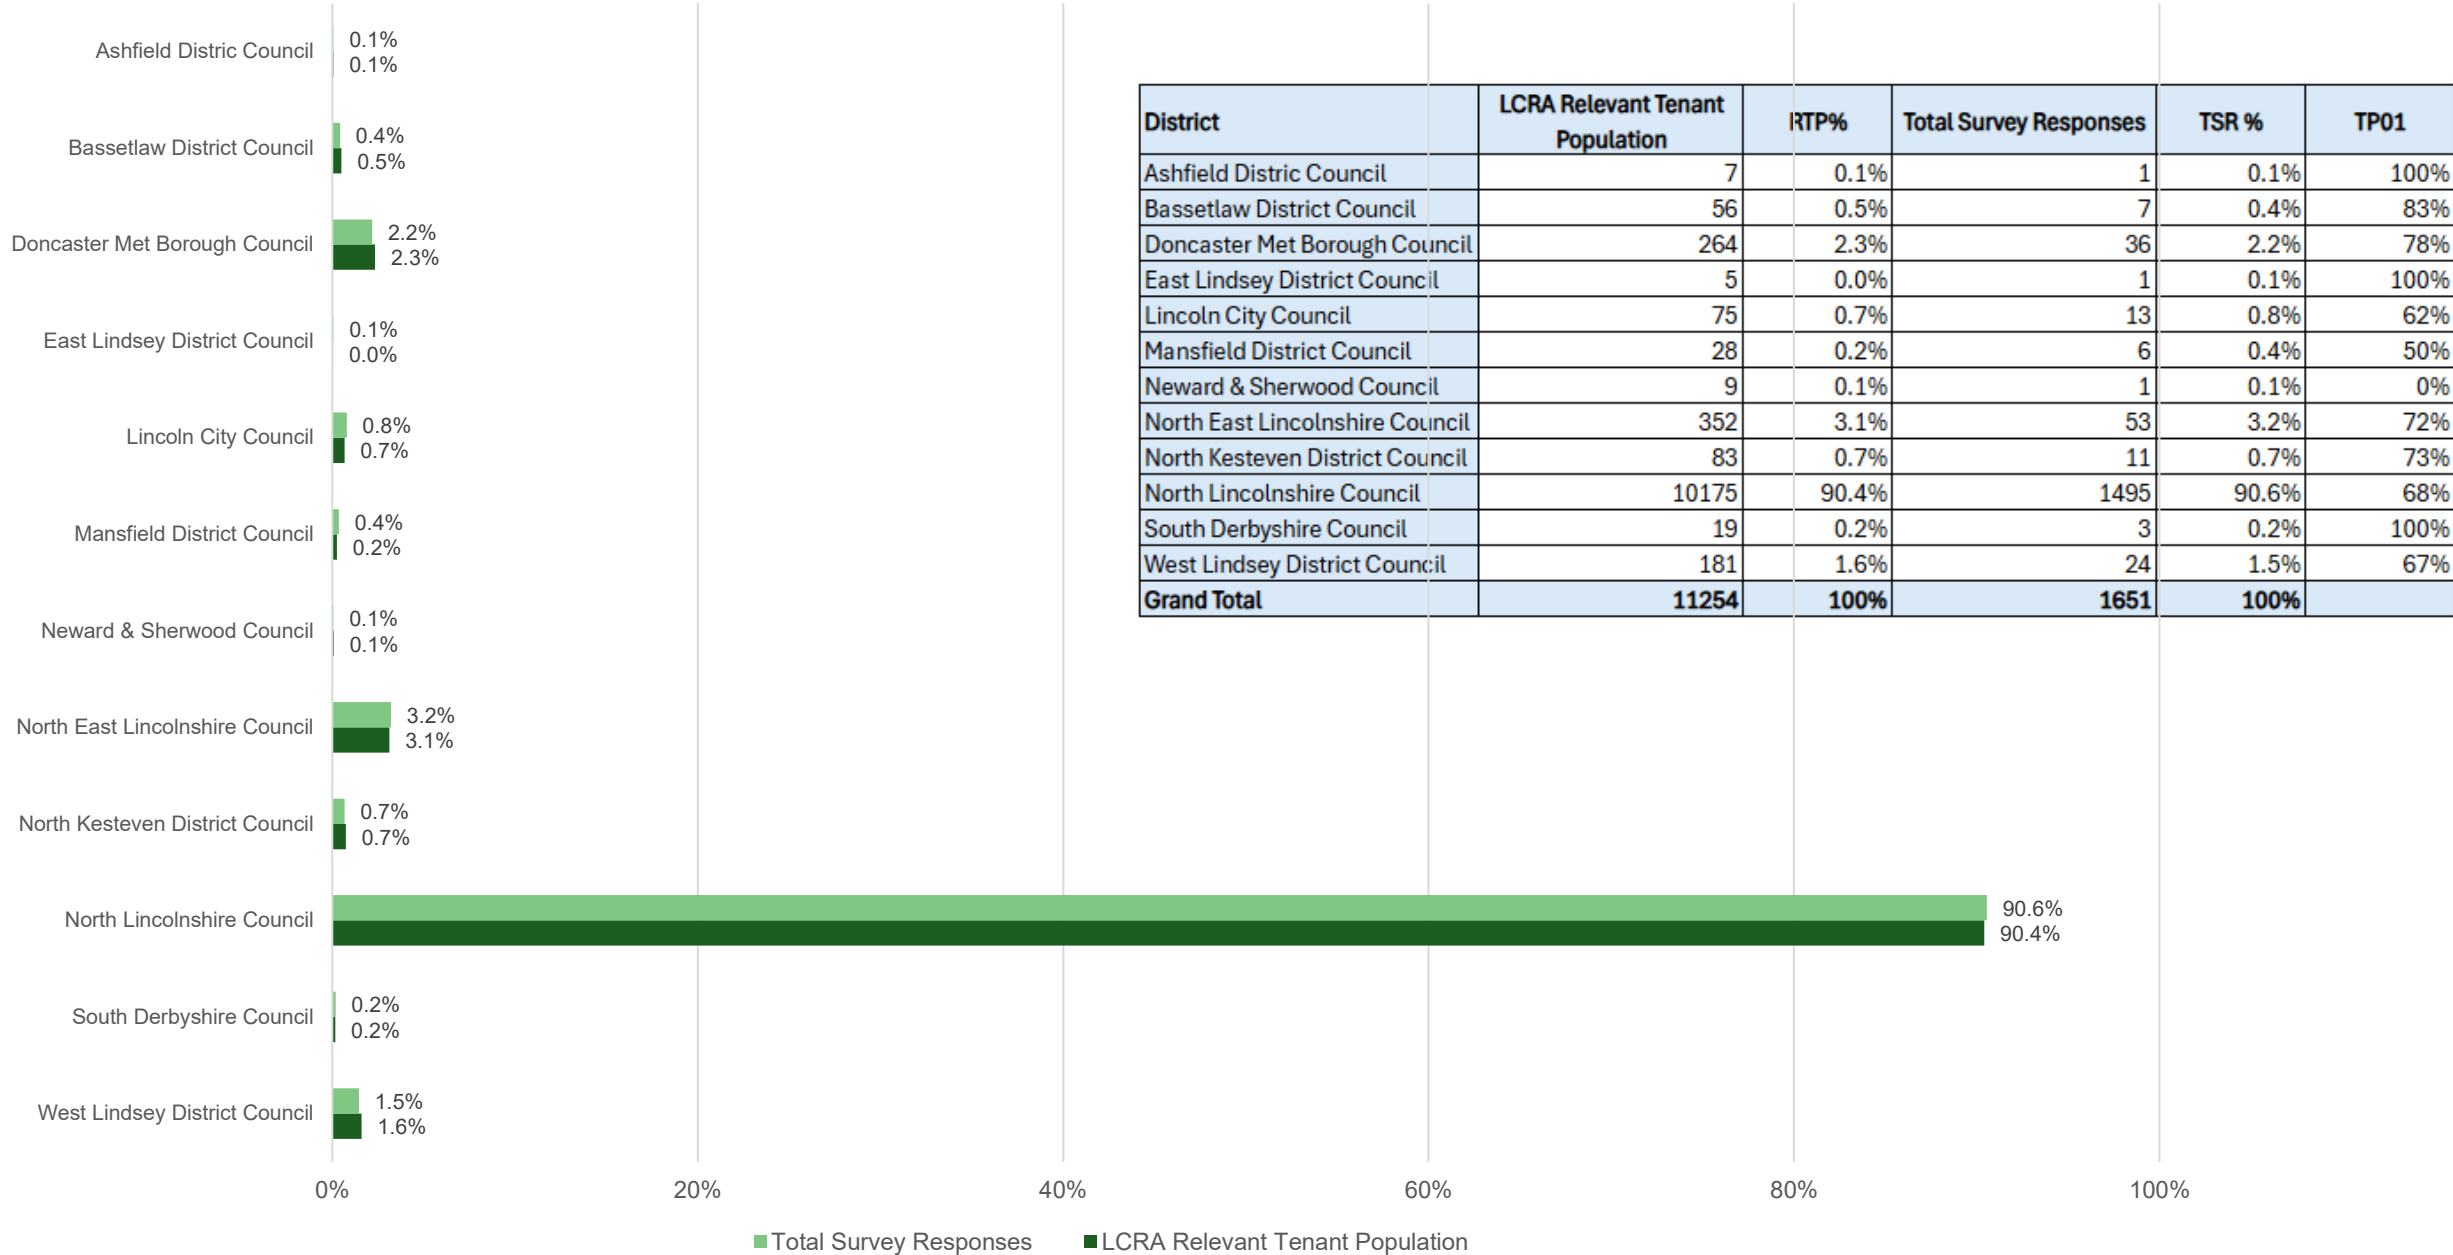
Ashfield Distric Council 0.1% 0.1%

Bassetlaw District Council 0.4% 0.5%

Doncaster Met Borough Council 2.2% 2.3%

East Lindsey District Council 0.1% 0.0%

Lincoln City Council 0.8% 0.7%

Mansfield District Council 0.4% 0.2%

Neward & Sherwood Council 0.1% 0.1%

North East Lincolnshire Council 3.2% 3.1%

North Kesteven District Council 0.7% 0.7%

North Lincolnshire Council 90.6% 90.4%

South Derbyshire Council 0.2% 0.2%

West Lindsey District Council 1.5% 1.6%

0% 20% 40% 60% 80% 100%

Total Survey Responses LCRA Relevant Tenant Population

| District | LCRA Relevant Tenant Population | RTP% | Total Survey Responses | TSR % | TP01 |
|---|---|---|---|---|---|
| Ashfield Distric Council | 7 | 0.1% | 1 | 0.1% | 100% |
| Bassetlaw District Council | 56 | 0.5% | 7 | 0.4% | 83% |
| Doncaster Met Borough Council | 264 | 2.3% | 36 | 2.2% | 78% |
| East Lindsey District Council | 5 | 0.0% | 1 | 0.1% | 100% |
| Lincoln City Council | 75 | 0.7% | 13 | 0.8% | 62% |
| Mansfield District Council | 28 | 0.2% | 6 | 0.4% | 50% |
| Neward & Sherwood Council | 9 | 0.1% | 1 | 0.1% | 0% |
| North East Lincolnshire Council | 352 | 3.1% | 53 | 3.2% | 72% |
| North Kesteven District Council | 83 | 0.7% | 11 | 0.7% | 73% |
| North Lincolnshire Council | 10175 | 90.4% | 1495 | 90.6% | 68% |
| South Derbyshire Council | 19 | 0.2% | 3 | 0.2% | 100% |
| West Lindsey District Council | 181 | 1.6% | 24 | 1.5% | 67% |
| Grand Total | 11254 | 100% | 1651 | 100% | |